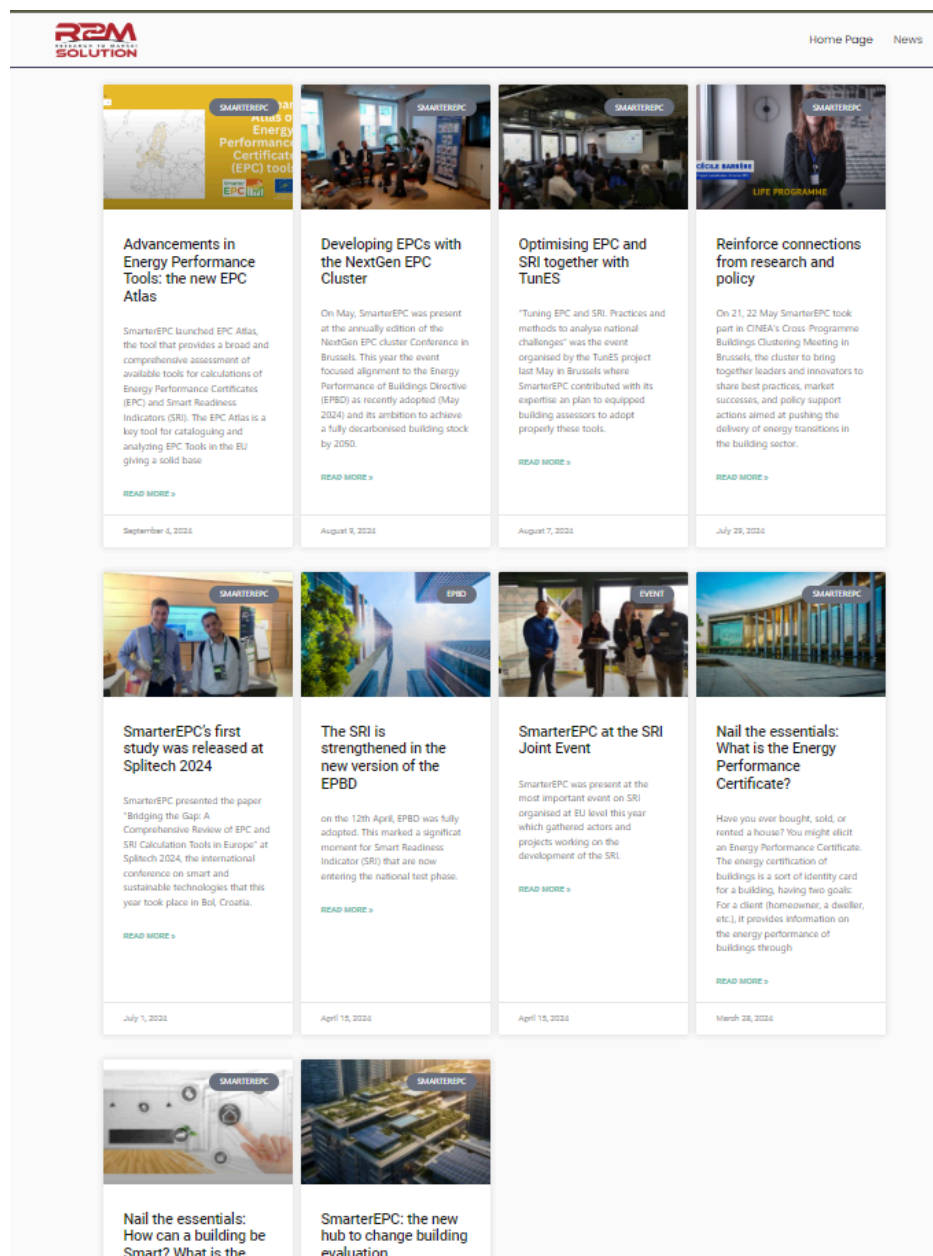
R2M RESEARCH TO MARKET SOLUTION

Home Page News

SMARTEREPC

Atlas of Energy Performance Certificate (EPC) tools

Advancements in Energy Performance Tools: the new EPC Atlas

SmarterEPC launched EPC Atlas, the tool that provides a broad and comprehensive assessment of available tools for calculations of Energy Performance Certificates (EPC) and Smart Readiness Indicators (SRI). The EPC Atlas is a key tool for cataloguing and analyzing EPC Tools in the EU giving a solid base

READ MORE »

September 4, 2024

SMARTEREPC

Developing EPCs with the NextGen EPC Cluster

On May, SmarterEPC was present at the annually edition of the NextGen EPC cluster Conference in Brussels. This year the event focused alignment to the Energy Performance of Buildings Directive (EPBD) as recently adopted (May 2024) and its ambition to achieve a fully decarbonised building stock by 2050.

READ MORE »

August 9, 2024

SMARTEREPC

Optimising EPC and SRI together with TunES

"Tuning EPC and SRI. Practices and methods to analyse national challenges" was the event organised by the TunES project last May in Brussels where SmarterEPC contributed with its expertise an plan to equipped building assessors to adopt properly these tools.

READ MORE »

August 7, 2024

SMARTEREPC

CÉCILE BARBIÈRE

LIFE PROGRAMME

Reinforce connections from research and policy

On 21, 22 May SmarterEPC took part in CINEA's Cross-Programme Buildings Clustering Meeting in Brussels, the cluster to bring together leaders and innovators to share best practices, market successes, and policy support actions aimed at pushing the delivery of energy transitions in the building sector.

READ MORE »

July 29, 2024

SMARTEREPC

SmarterEPC's first study was released at Splitech 2024

SmarterEPC presented the paper "Bridging the Gap: A Comprehensive Review of EPC and SRI Calculation Tools in Europe" at Splitech 2024, the international conference on smart and sustainable technologies that this year took place in Bol, Croatia.

READ MORE »

July 1, 2024

EPBD

The SRI is strengthened in the new version of the EPBD

on the 12th April, EPBD was fully adopted. This marked a significat moment for Smart Readiness Indicator (SRI) that are now entering the national test phase.

READ MORE »

April 15, 2024

EVENT

SmarterEPC at the SRI Joint Event

SmarterEPC was present at the most important event on SRI organised at EU level this year which gathered actors and projects working on the development of the SRI.

READ MORE »

April 15, 2024

SMARTEREPC

Nail the essentials: What is the Energy Performance Certificate?

Have you ever bought, sold, or rented a house? You might elicit an Energy Performance Certificate. The energy certification of buildings is a sort of identity card for a building, having two goals: For a client (homeowner, a dweller, etc.), it provides information on the energy performance of buildings through

READ MORE »

March 28, 2024

SMARTEREPC

Nail the essentials: How can a building be Smart? What is the

SMARTEREPC

SmarterEPC: the new hub to change building evaluation